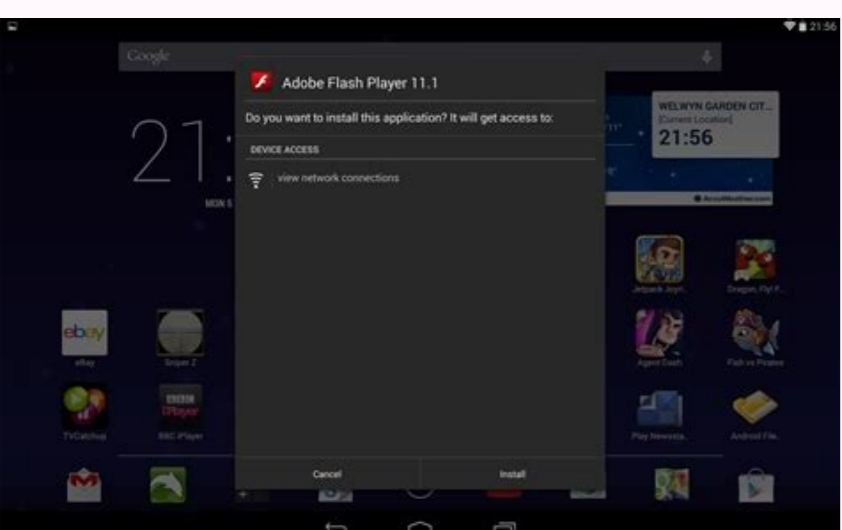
21:56

Google

Adobe Flash Player 11.1

Do you want to install this application? It will get access to:

DEVICE ACCESS

view network connections

Cancel

Install

21

MON 5

WELWYN GARDEN CIT...
[Current Location]
21:56

AccuWeather.com

ebay
eBay

Sniper Z

BBC iPlayer

TVCatchup

BBC iPlayer

Jetpack Joyri...

Dragon, Fly! F...

Agent Dash

Fish vs Pirates

Play Newssta...

Android File...